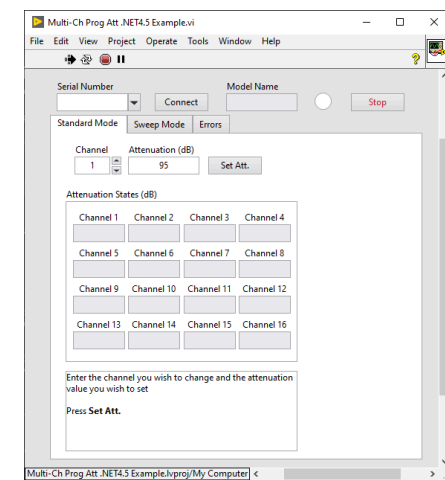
Multi-Ch Prog Att .NET4.5 Example.vi

File Edit View Project Operate Tools Window Help

Serial Number

Connect

Model Name

Stop

Standard Mode Sweep Mode Errors

Channel
1

Attenuation (dB)
95

Set Att.

Attenuation States (dB)

Channel 1 Channel 2 Channel 3 Channel 4

Channel 5 Channel 6 Channel 7 Channel 8

Channel 9 Channel 10 Channel 11 Channel 12

Channel 13 Channel 14 Channel 15 Channel 16

Enter the channel you wish to change and the attenuation value you wish to set

Press **Set Att.**

Multi-Ch Prog Att .NET4.5 Example.lvproj/My Computer